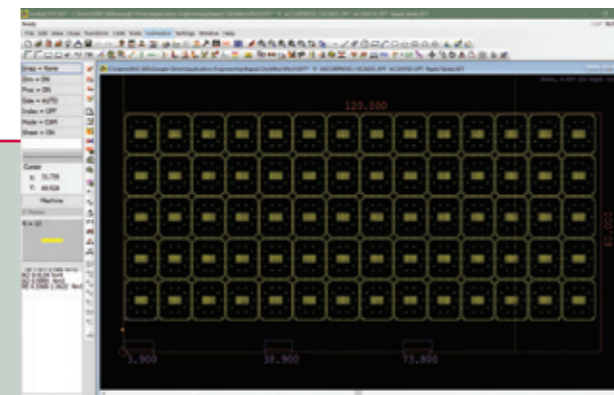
Ready
File Edit View Draw Transform Code Tools Settings Window Help
Snap = None
Dim = ON
Pcs = ON
Sale = AUTO
Index = OFF
Index = CAM
Show = ON
Cursor
X: 13.770
Y: 49.528
Machine
R = 10
120.800
83.000
3.900
38.900
73.800